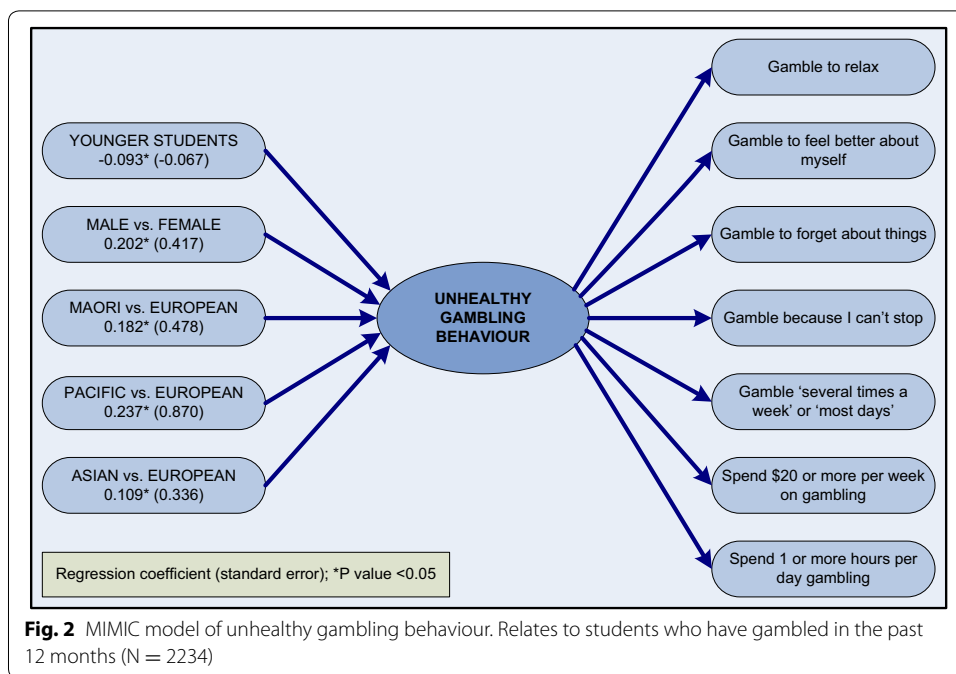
YOUNGER STUDENTS
-0.093* (-0.067)

MALE vs. FEMALE
0.202* (0.417)

MAORI vs. EUROPEAN
0.182* (0.478)

PACIFIC vs. EUROPEAN
0.237* (0.870)

ASIAN vs. EUROPEAN
0.109* (0.336)

UNHEALTHY GAMBLING BEHAVIOUR

Gamble to relax

Gamble to feel better about myself

Gamble to forget about things

Gamble because I can't stop

Gamble 'several times a week' or 'most days'

Spend \$20 or more per week on gambling

Spend 1 or more hours per day gambling

Regression coefficient (standard error); *P value <0.05

**Fig. 2** MIMIC model of unhealthy gambling behaviour. Relates to students who have gambled in the past 12 months (N = 2234)